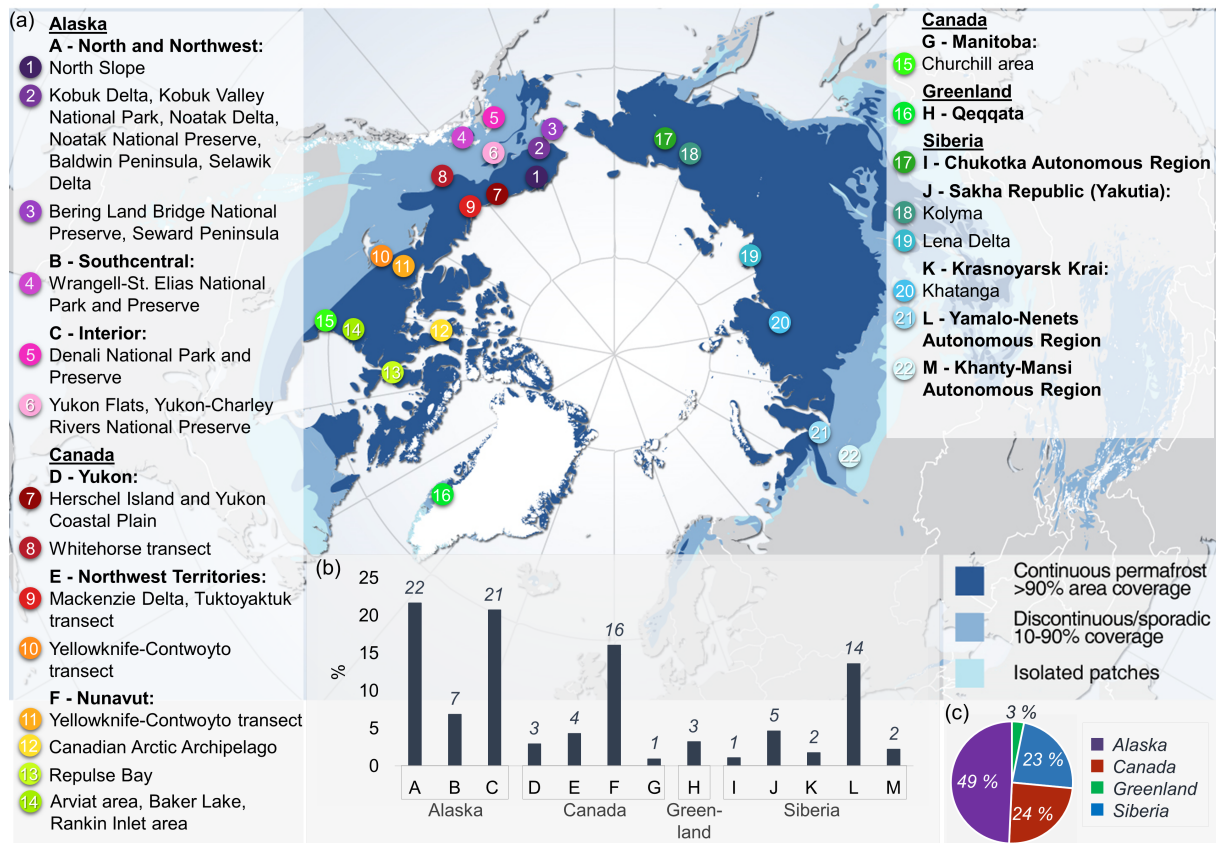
(a)
Alaska
A - North and Northwest:
1 North Slope
2 Kobuk Delta, Kobuk Valley National Park, Noatak Delta, Noatak National Preserve, Baldwin Peninsula, Selawik Delta
3 Bering Land Bridge National Preserve, Seward Peninsula
B - Southcentral:
4 Wrangell-St. Elias National Park and Preserve
C - Interior:
5 Denali National Park and Preserve
6 Yukon Flats, Yukon-Charley Rivers National Preserve
Canada
D - Yukon:
7 Herschel Island and Yukon Coastal Plain
8 Whitehorse transect
E - Northwest Territories:
9 Mackenzie Delta, Tuktoyaktuk transect
10 Yellowknife-Contwoyto transect
F - Nunavut:
11 Yellowknife-Contwoyto transect
12 Canadian Arctic Archipelago
13 Repulse Bay
14 Arviat area, Baker Lake, Rankin Inlet area

Canada
G - Manitoba:
15 Churchill area
Greenland
16 H - Qeqqata
Siberia
17 I - Chukotka Autonomous Region
J - Sakha Republic (Yakutia):
18 Kolyma
19 Lena Delta
K - Krasnoyarsk Krai:
20 Khatanga
21 L - Yamalo-Nenets Autonomous Region
22 M - Khanty-Mansi Autonomous Region

5 4 3 6 2 17 18 8 7 1 9 19 10 11 20 15 14 12 13 21 22 16

(b)
| % | A | B | C | D | E | F | G | H | I | J | K | L | M |
|---|---|---|---|---|---|---|---|---|---|---|---|---|---|
| | 22 | 7 | 21 | 3 | 4 | 16 | 1 | 3 | 1 | 5 | 2 | 14 | 2 |

25 20 15 10 5 0
Alaska Canada Green-land Siberia

Continuous permafrost >90% area coverage
Discontinuous/sporadic 10-90% coverage
Isolated patches

(c)
3 %
23 %
49 %
24 %
Alaska
Canada
Greenland
Siberia